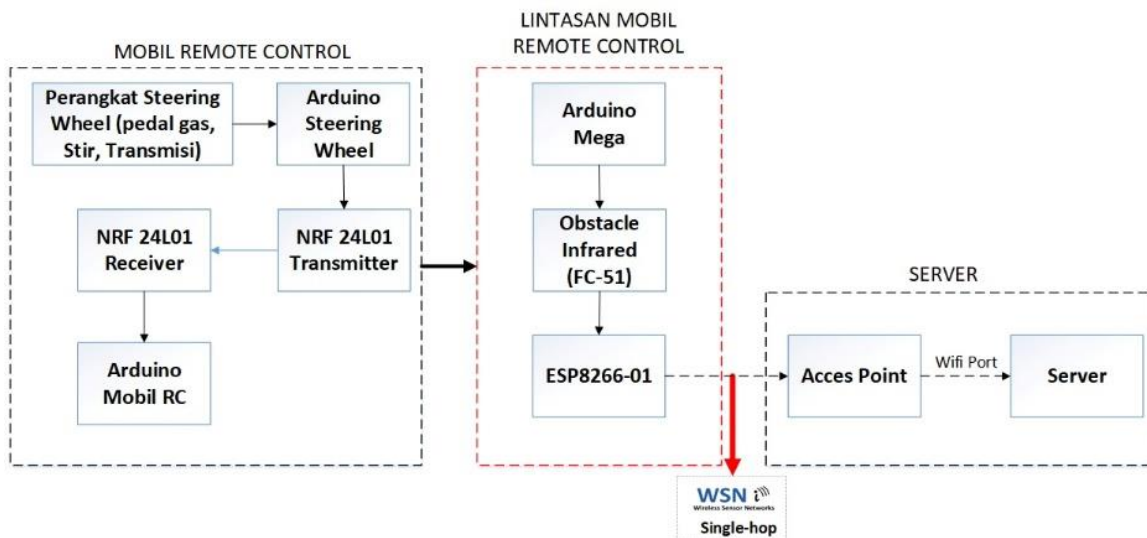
MOBIL REMOTE CONTROL

Perangkat Steering Wheel (pedal gas, Stir, Transmisi)

Arduino Steering Wheel

NRF 24L01 Receiver

NRF 24L01 Transmitter

Arduino Mobil RC

LINTASAN MOBIL REMOTE CONTROL

Arduino Mega

Obstacle Infrared (FC-51)

ESP8266-01

SERVER

Acces Point

Wifi Port

Server

WSN
Wireless Sensor Networks
Single-hop